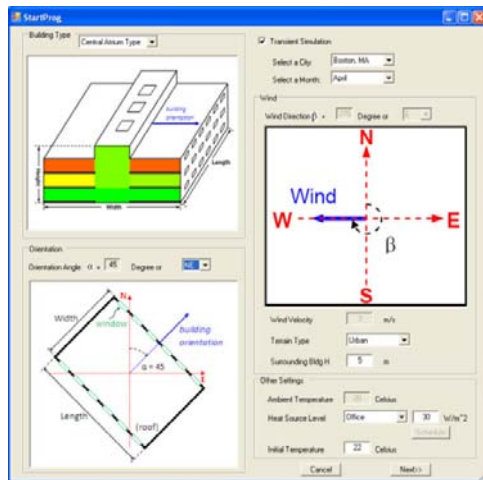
StartProg

Building Type
Central Atrium Type

building orientation
Length
Height
Width

Orientation
Orientation Angle $\alpha$ = 45 Degree or NE

N
Width
window
building orientation
$\alpha$ = 45
Length
(roof)

Transient Simulation
Select a City: Boston, MA
Select a Month: April

Wind
Wind Direction $\beta$ = Degree or

N
Wind
W
E
$\beta$
S

Wind Velocity m/s
Terrain Type Urban
Surrounding Bldg H 5 m

Other Settings
Ambient Temperature Celsius
Heat Source Level Office 30 W/m^2
Schedule
Initial Temperature 22 Celsius

Cancel
Next>>